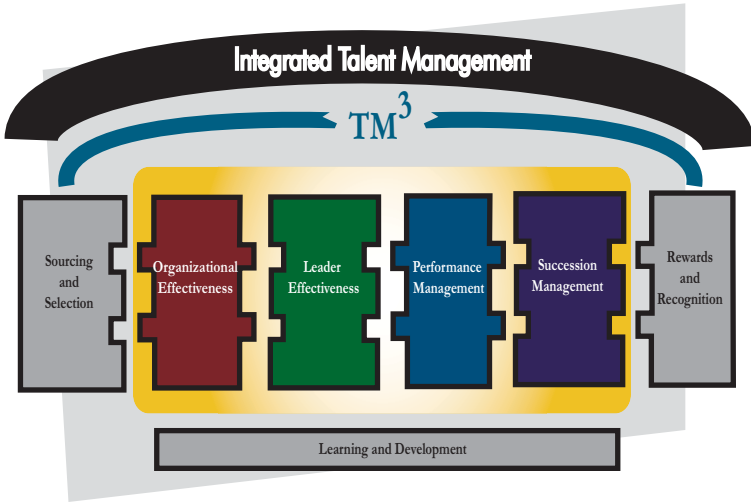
Integrated Talent Management

$TM^3$

Sourcing and Selection

Organizational Effectiveness

Leader Effectiveness

Performance Management

Succession Management

Rewards and Recognition

Learning and Development